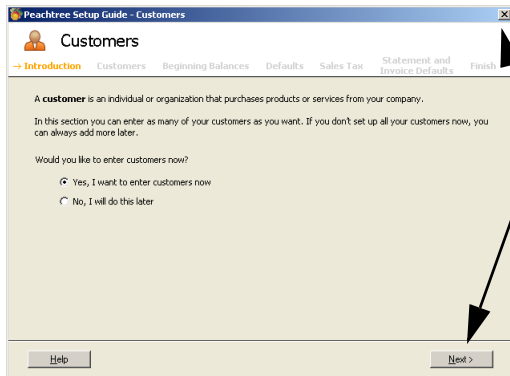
Peachtree Setup Guide - Customers

Customers

→ Introduction Customers Beginning Balances Defaults Sales Tax Statement and Invoice Defaults Finish

A **customer** is an individual or organization that purchases products or services from your company.

In this section you can enter as many of your customers as you want. If you don't set up all your customers now, you can always add more later.

Would you like to enter customers now?

Yes, I want to enter customers now

No, I will do this later

Help

Next >